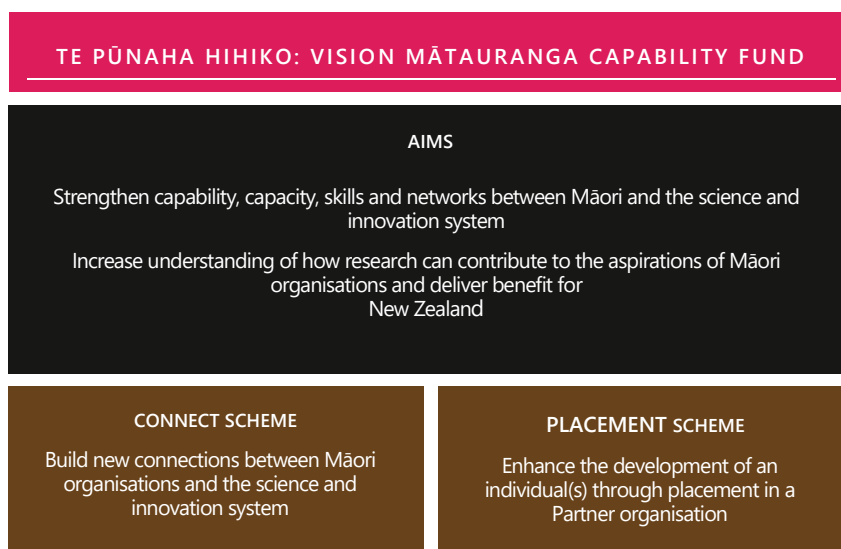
TE PŪNAHA HIHIKO: VISION MĀTAURANGA CAPABILITY FUND

AIMS

Strengthen capability, capacity, skills and networks between Māori and the science and innovation system

Increase understanding of how research can contribute to the aspirations of Māori organisations and deliver benefit for New Zealand

CONNECT SCHEME

Build new connections between Māori organisations and the science and innovation system

PLACEMENT SCHEME

Enhance the development of an individual(s) through placement in a Partner organisation